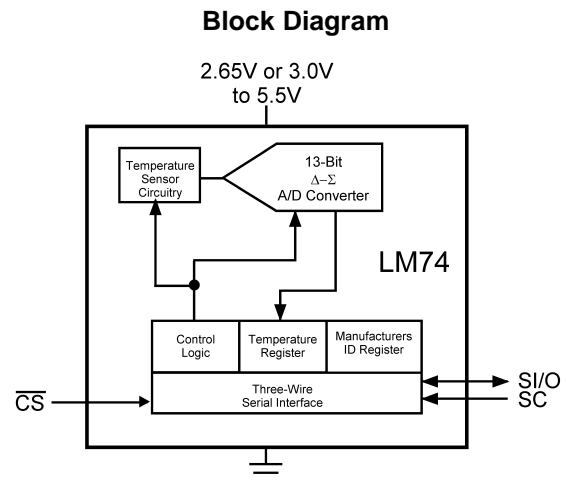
Block Diagram

2.65V or 3.0V to 5.5V

Temperature Sensor Circuitry

13-Bit
$\Delta-\Sigma$
A/D Converter

LM74

Control Logic

Temperature Register

Manufacturers ID Register

Three-Wire Serial Interface

$\overline{CS}$

SI/O
SC